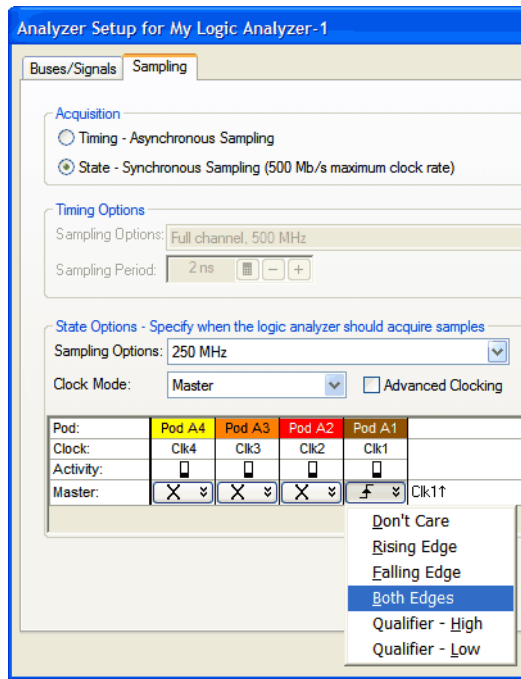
Analyzer Setup for My Logic Analyzer-1

Buses/Signals | Sampling

Acquisition
Timing - Asynchronous Sampling
State - Synchronous Sampling (500 Mb/s maximum clock rate)

Timing Options
Sampling Options: Full channel, 500 MHz
Sampling Period: 2 ns

State Options - Specify when the logic analyzer should acquire samples
Sampling Options: 250 MHz
Clock Mode: Master
Advanced Clocking

| Pod: | Pod A4 | Pod A3 | Pod A2 | Pod A1 | |
|---|---|---|---|---|---|
| Clock: | Clk4 | Clk3 | Clk2 | Clk1 | |
| Activity: | | | | | |
| Master: | X | X | X | | Clk1↑ |

Don't Care
Rising Edge
Falling Edge
Both Edges
Qualifier - High
Qualifier - Low